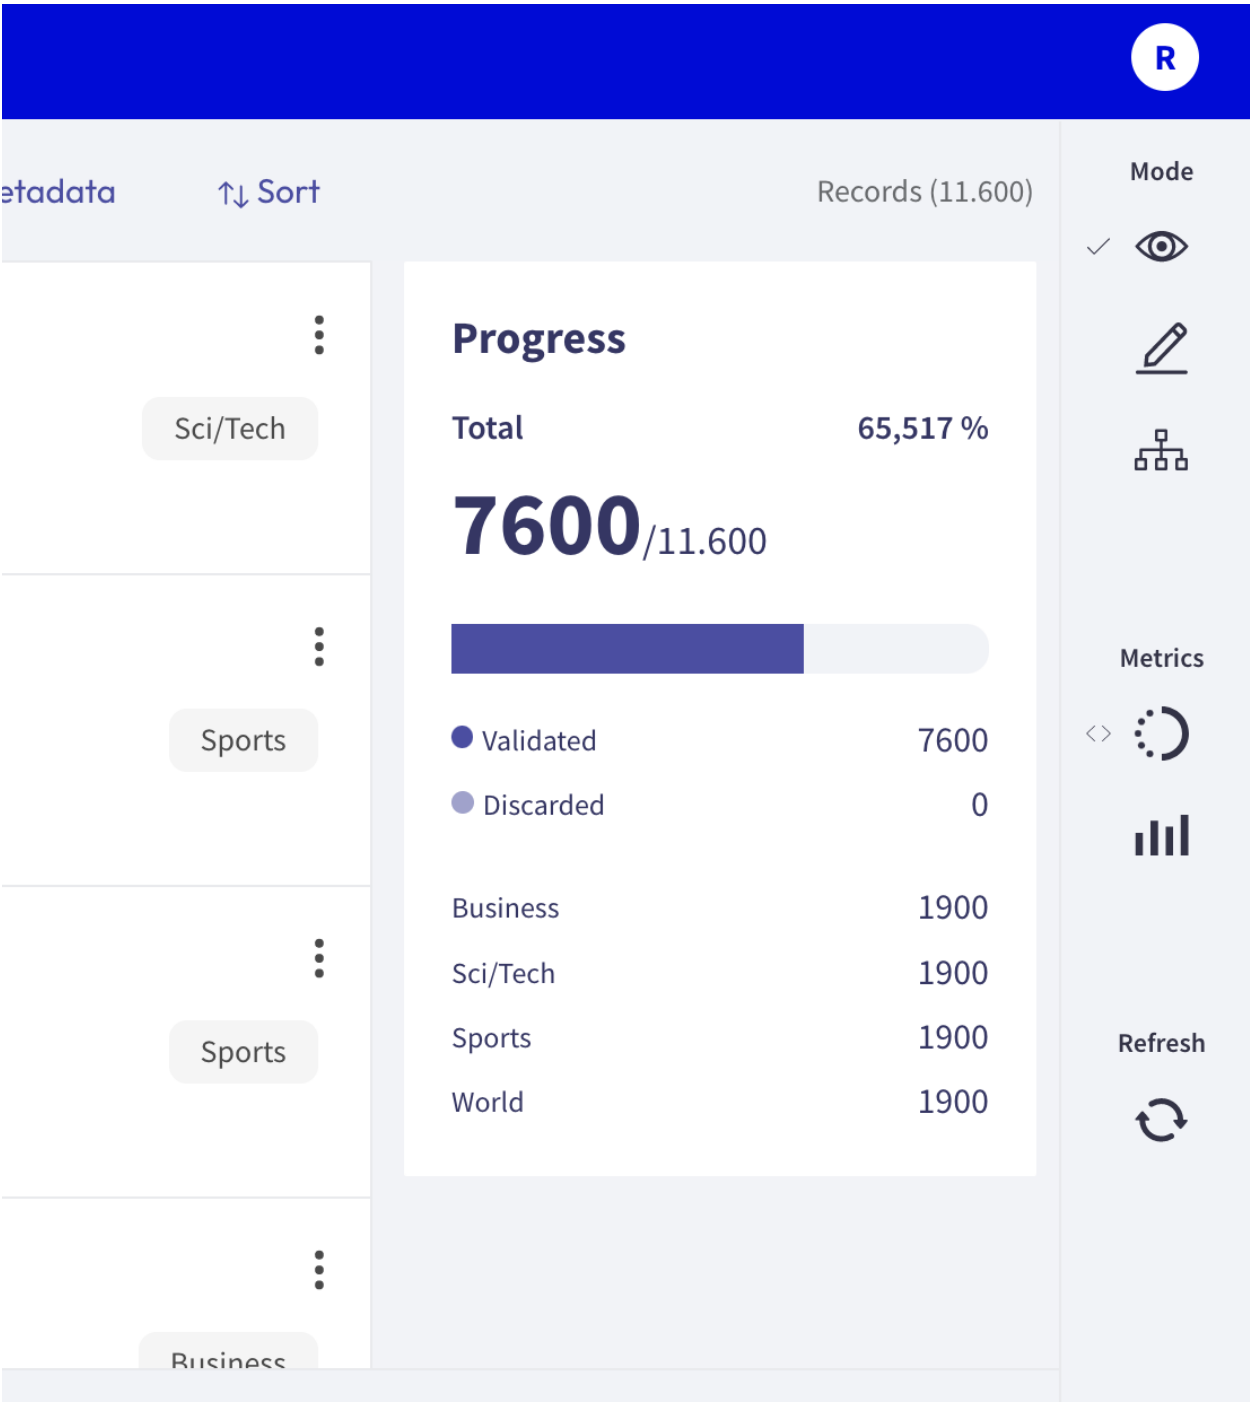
R

etadata

Sort

Records (11.600)

Mode

Sci/Tech

Sports

Sports

Business

Progress

Total 65,517 %

7600/11.600

Validated 7600

Discarded 0

Business 1900

Sci/Tech 1900

Sports 1900

World 1900

Metrics

Refresh